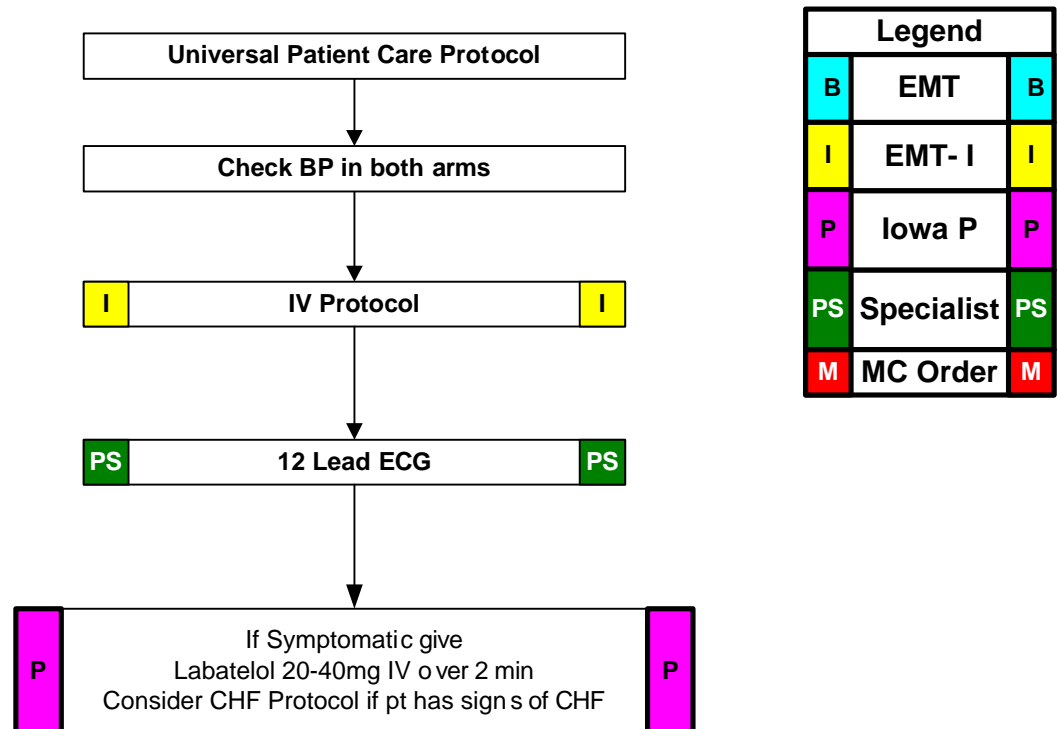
Universal Patient Care Protocol

Check BP in both arms

I IV Protocol I

PS 12 Lead ECG PS

P If Symptomatic give
Labatelol 20-40mg IV over 2 min
Consider CHF Protocol if pt has signs of CHF P

| Legend | | |
|---|---|---|
| B | EMT | B |
| I | EMT- I | I |
| P | Iowa P | P |
| PS | Specialist | PS |
| M | MC Order | M |